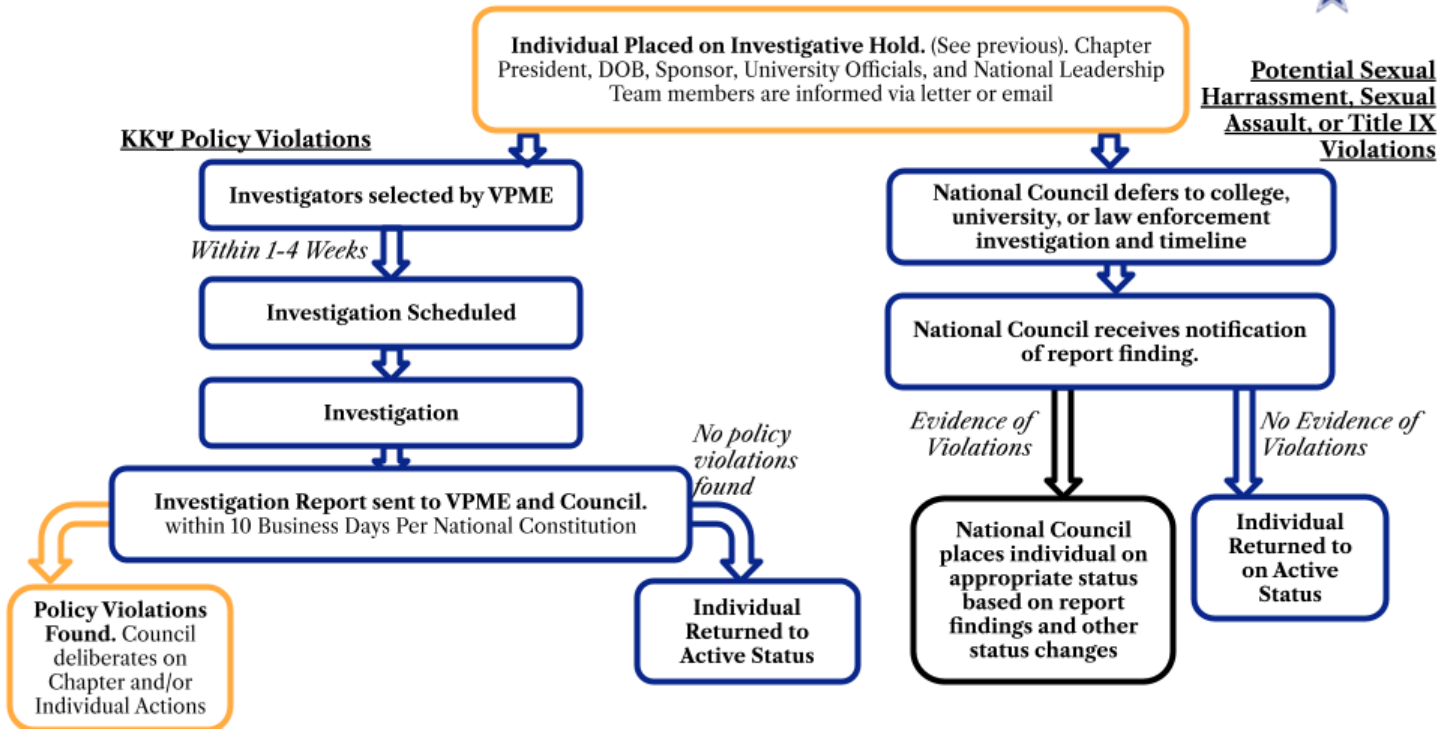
**Individual Placed on Investigative Hold.** (See previous). Chapter President, DOB, Sponsor, University Officials, and National Leadership Team members are informed via letter or email

KKΨ Policy Violations

Investigators selected by VPME

Within 1-4 Weeks

Investigation Scheduled

Investigation

No policy violations found

Investigation Report sent to VPME and Council. within 10 Business Days Per National Constitution

Policy Violations Found. Council deliberates on Chapter and/or Individual Actions

Individual Returned to Active Status

Potential Sexual Harrassment, Sexual Assault, or Title IX Violations

National Council defers to college, university, or law enforcement investigation and timeline

National Council receives notification of report finding.

Evidence of Violations

No Evidence of Violations

National Council places individual on appropriate status based on report findings and other status changes

Individual Returned to on Active Status